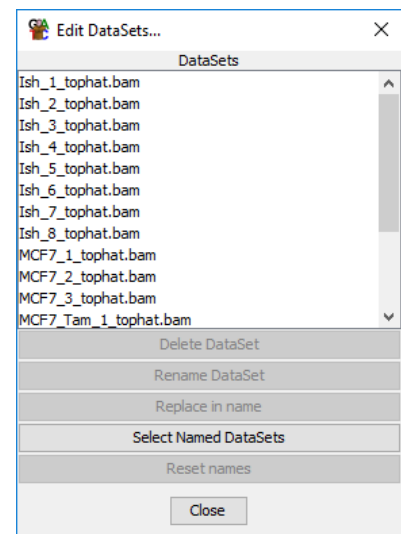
Edit DataSets...

DataSets

Ish_1_tophat.bam
Ish_2_tophat.bam
Ish_3_tophat.bam
Ish_4_tophat.bam
Ish_5_tophat.bam
Ish_6_tophat.bam
Ish_7_tophat.bam
Ish_8_tophat.bam
MCF7_1_tophat.bam
MCF7_2_tophat.bam
MCF7_3_tophat.bam
MCF7_Tam_1_tophat.bam

Delete DataSet
Rename DataSet
Replace in name
Select Named DataSets
Reset names
Close